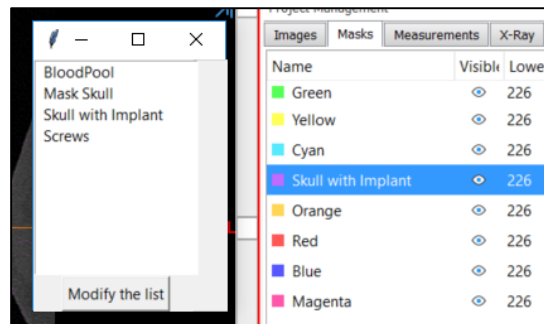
BloodPool
Mask Skull
Skull with Implant
Screws

Modify the list

Project Management

Images | Masks | Measurements | X-Ray

| Name | Visible | Lowe |
|---|---|---|
| Green | | 226 |
| Yellow | | 226 |
| Cyan | | 226 |
| Skull with Implant | | 226 |
| Orange | | 226 |
| Red | | 226 |
| Blue | | 226 |
| Magenta | | 226 |